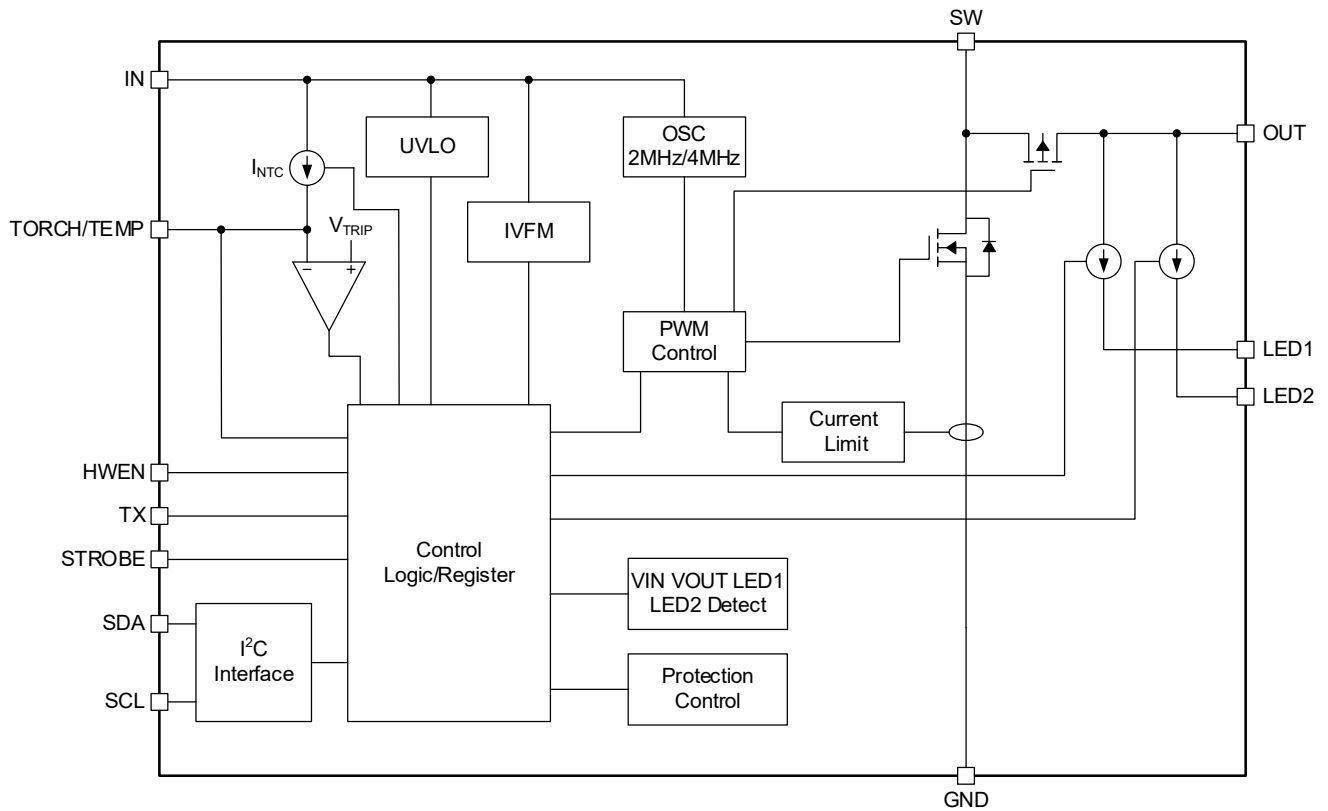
SW

IN

UVLO

OSC
2MHz/4MHz

OUT

$I_{NTC}$

TORCH/TEMP

$V_{TRIP}$

−
+

IVFM

PWM
Control

LED1

LED2

Current
Limit

HWEN

TX

STROBE

Control
Logic/Register

VIN VOUT LED1
LED2 Detect

SDA

$I^2C$
Interface

SCL

Protection
Control

GND